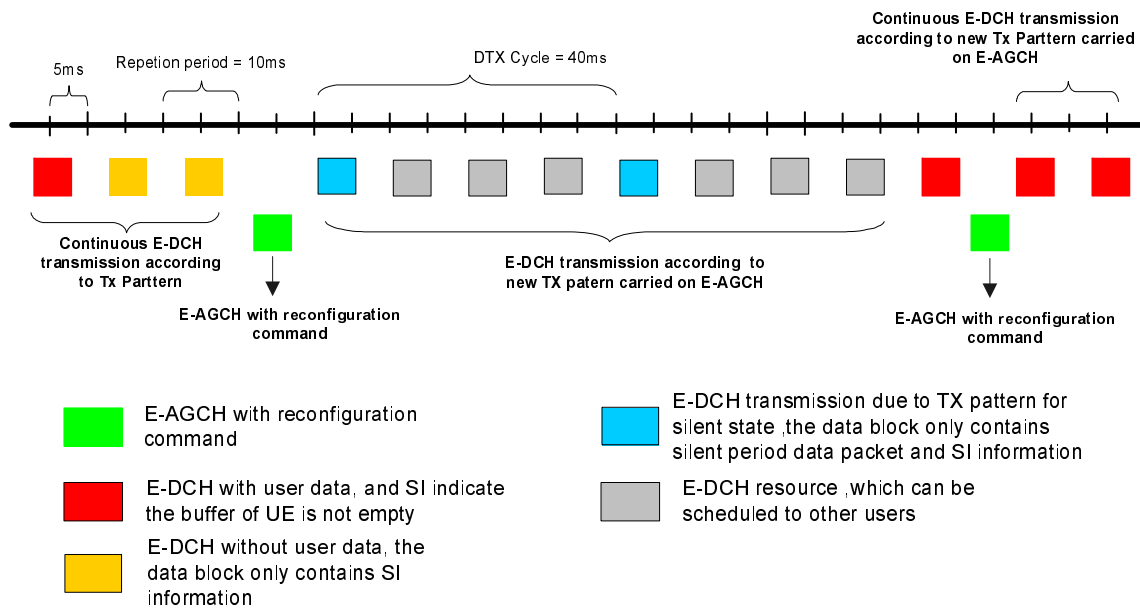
Continuous E-DCH transmission according to new Tx Parttern carried on E-AGCH

5ms

Repetion period = 10ms

DTX Cycle = 40ms

Continuous E-DCH transmission according to Tx Parttern

E-AGCH with reconfiguration command

E-DCH transmission according to new TX patern carried on E-AGCH

E-AGCH with reconfiguration command

E-AGCH with reconfiguration command

E-DCH with user data, and SI indicate the buffer of UE is not empty

E-DCH without user data, the data block only contains SI information

E-DCH transmission due to TX pattern for silent state ,the data block only contains silent period data packet and SI information

E-DCH resource ,which can be scheduled to other users